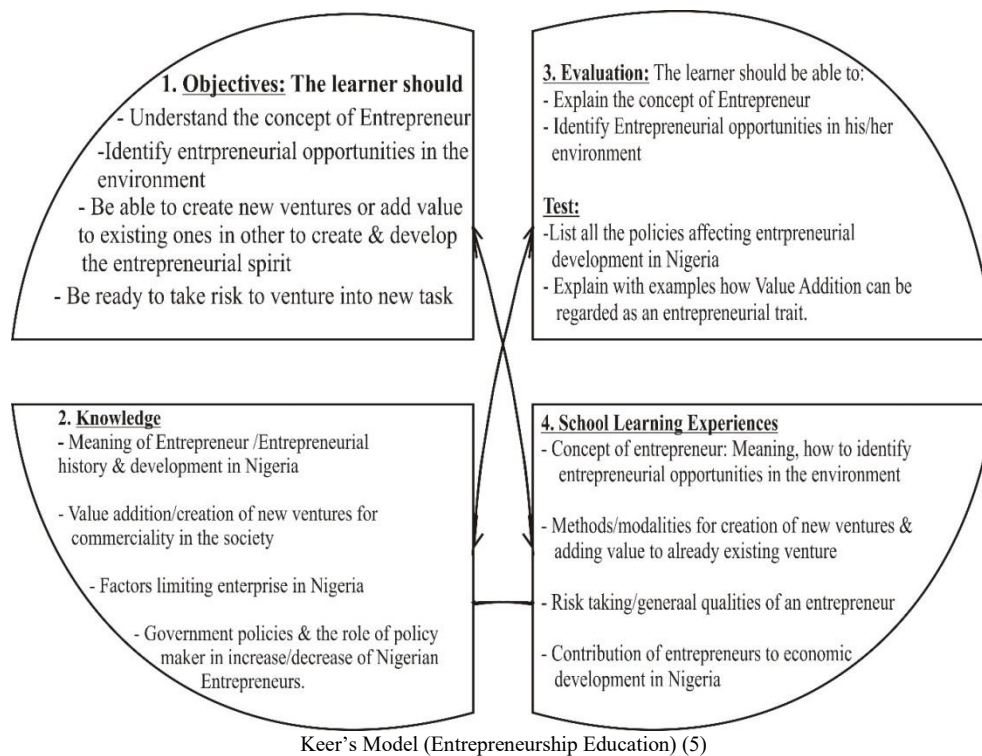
1. Objectives: The learner should
- Understand the concept of Entrepreneur
-Identify entrpreneurial opportunities in the environment
- Be able to create new ventures or add value to existing ones in other to create & develop the entrepreneurial spirit
- Be ready to take risk to venture into new task

3. Evaluation: The learner should be able to:
- Explain the concept of Entrepreneur
- Identify Entrepreneurial opportunities in his/her environment

Test:
-List all the policies affecting entrpreneurial development in Nigeria
- Explain with examples how Value Addition can be regarded as an entrepreneurial trait.

2. Knowledge
- Meaning of Entrepreneur /Entrepreneurial history & development in Nigeria

- Value addition/creation of new ventures for commerciality in the society

- Factors limiting enterprise in Nigeria

- Government policies & the role of policy maker in increase/decrease of Nigerian Entrepreneurs.

4. School Learning Experiences
- Concept of entrepreneur: Meaning, how to identify entrepreneurial opportunities in the environment

- Methods/modalities for creation of new ventures & adding value to already existing venture

- Risk taking/generaal qualities of an entrepreneur

- Contribution of entrepreneurs to economic development in Nigeria

Keer's Model (Entrepreneurship Education) (5)